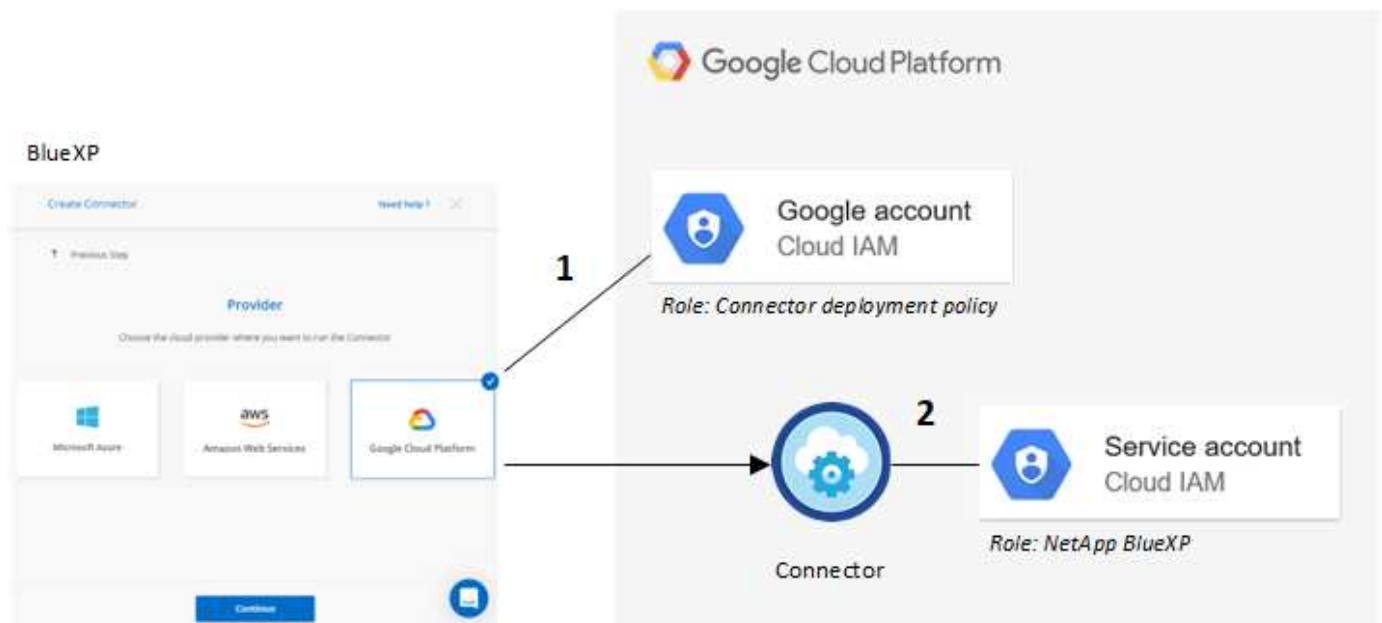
Google Cloud Platform

BlueXP

Create Connector

Need help?

Previous Step

Provider

Choose the cloud provider where you want to run the Connector

Microsoft Azure

aws

Amazon Web Services

Google Cloud Platform

Continue

1

Google account
Cloud IAM

Role: Connector deployment policy

2

Connector

Service account
Cloud IAM

Role: NetApp BlueXP